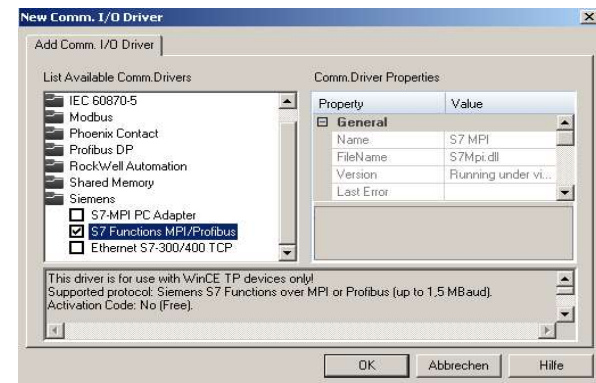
New Comm. I/O Driver

Add Comm. I/O Driver

List Available Comm.Drivers

IEC 60870-5
Modbus
Phoenix Contact
Profibus DP
RockWell Automation
Shared Memory
Siemens
S7-MPI PC Adapter
S7 Functions MPI/Profibus
Ethernet S7-300/400 TCP

Comm.Driver Properties

| Property | Value |
|---|---|
| General | |
| Name | S7 MPI |
| FileName | S7Mpi.dll |
| Version | Running under vi... |
| Last Error | |

This driver is for use with WinCE TP devices only!
Supported protocol: Siemens S7 Functions over MPI or Profibus (up to 1,5 MBaud).
Activation Code: No (Free).

OK
Abbrechen
Hilfe